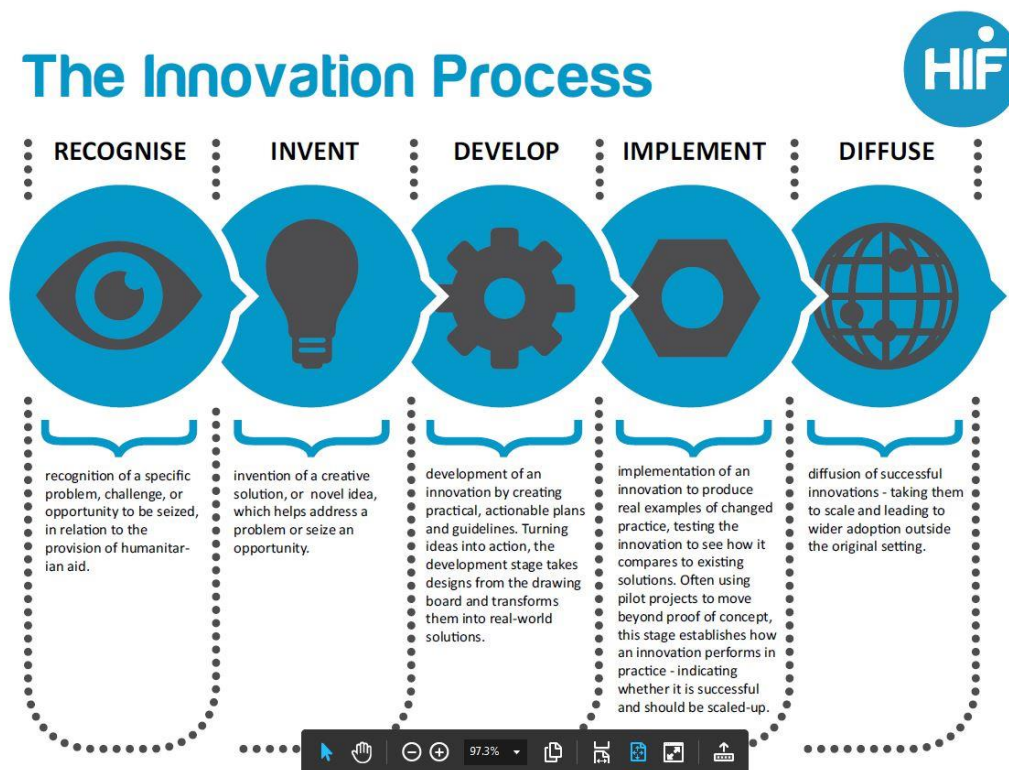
The Innovation Process

HIF

RECOGNISE

recognition of a specific problem, challenge, or opportunity to be seized, in relation to the provision of humanitarian aid.

INVENT

invention of a creative solution, or novel idea, which helps address a problem or seize an opportunity.

DEVELOP

development of an innovation by creating practical, actionable plans and guidelines. Turning ideas into action, the development stage takes designs from the drawing board and transforms them into real-world solutions.

IMPLEMENT

implementation of an innovation to produce real examples of changed practice, testing the innovation to see how it compares to existing solutions. Often using pilot projects to move beyond proof of concept, this stage establishes how an innovation performs in practice - indicating whether it is successful and should be scaled-up.

DIFFUSE

diffusion of successful innovations - taking them to scale and leading to wider adoption outside the original setting.

97.3%